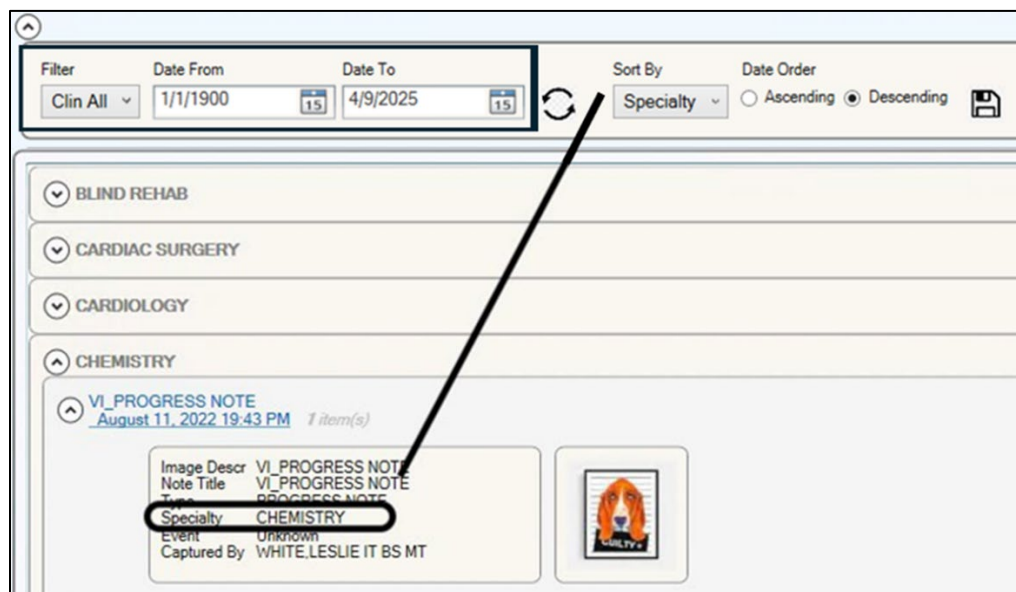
Filter
Clin All
Date From
1/1/1900
15
Date To
4/9/2025
15
Sort By
Specialty
Date Order
Ascending
Descending

BLIND REHAB
CARDIAC SURGERY
CARDIOLOGY
CHEMISTRY

VI_PROGRESS NOTE
August 11, 2022 19:43 PM 1 item(s)

Image Descr VI_PROGRESS NOTE
Note Title VI_PROGRESS NOTE
Type PROGRESS NOTE
Specialty CHEMISTRY
Event Unknown
Captured By WHITE,LESLIE IT BS MT

GUILTY